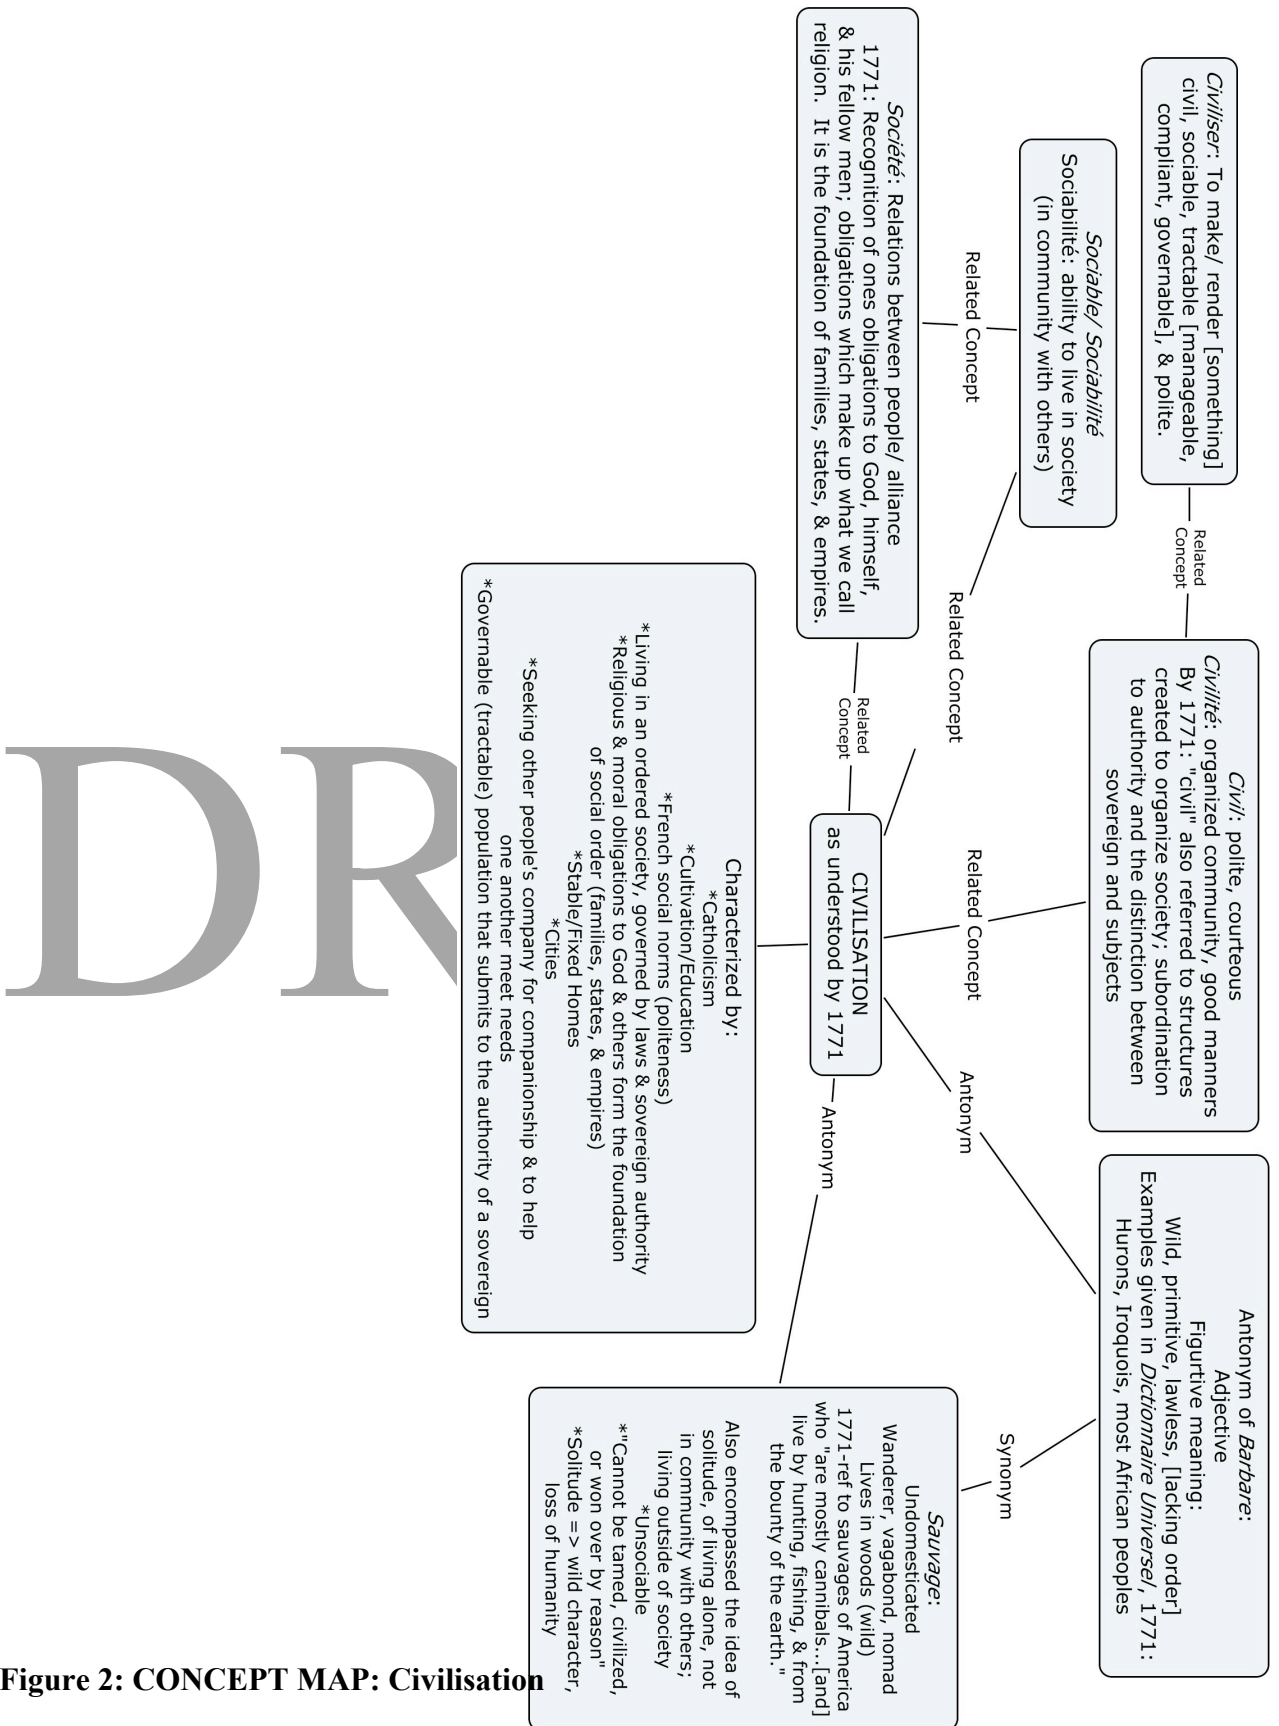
Civiliser: To make/ render [something] civil, sociable, tractable [manageable, compliant, governable], & polite.

Related Concept

Sociable/ Sociabilité
Sociabilité: ability to live in society (in community with others)

Related Concept

Société: Relations between people/ alliance
1771: Recognition of ones obligations to God, himself, & his fellow men; obligations which make up what we call religion. It is the foundation of families, states, & empires.

Related Concept

Related Concept

Civil: polite, courteous
Civilité: organized community, good manners
By 1771: "civil" also referred to structures created to organize society; subordination to authority and the distinction between sovereign and subjects

Related Concept

CIVILISATION as understood by 1771

Related Concept

Characterized by:
*Catholicism
*Cultivation/Education
*French social norms (politeness)
*Living in an ordered society, governed by laws & sovereign authority
*Religious & moral obligations to God & others form the foundation of social order (families, states, & empires)
*Stable/Fixed Homes
*Cities
*Seeking other people's company for companionship & to help one another meet needs
*Governable (tractable) population that submits to the authority of a sovereign

Antonym

Antonym

Antonym of Barbare:
Adjective
Figurtive meaning:
Wild, primitive, lawless, [lacking order]
Examples given in Dictionnaire Universel, 1771:
Hurons, Iroquois, most African peoples

Synonym

Sauvage:
Undomesticated
Wanderer, vagabond, nomad
Lives in woods (wild)
1771-ref to savages of America who "are mostly cannibals...[and] live by hunting, fishing, & from the bounty of the earth."
Also encompassed the idea of solitude, of living alone, not in community with others; living outside of society
*Unsociable
*"Cannot be tamed, civilized, or won over by reason"
*Solitude => wild character, loss of humanity

DR

Figure 2: CONCEPT MAP: Civilisation